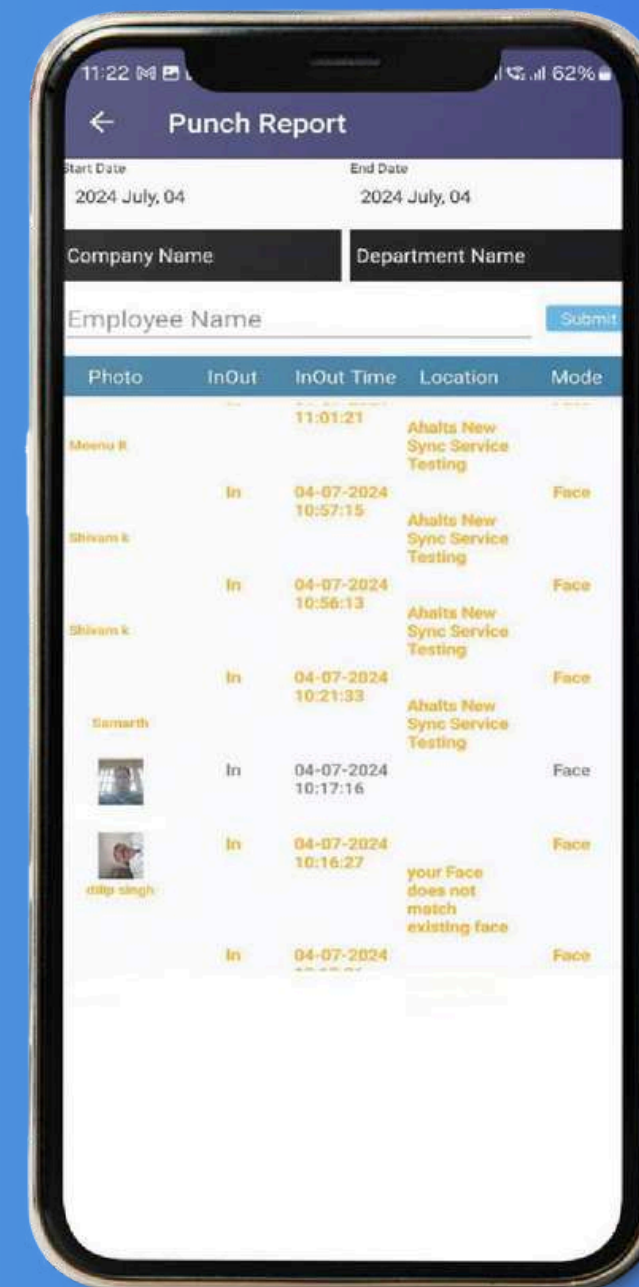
11:22 62%

← Punch Report

Start Date
2024 July, 04

End Date
2024 July, 04

Company Name

Department Name

Employee Name

Submit

| Photo | InOut | InOut Time | Location | Mode |
|---|---|---|---|---|
| Meenu R | | 11:01:21 | Ahalts New Sync Service Testing | |
| Shivam k | In | 04-07-2024 10:57:15 | Ahalts New Sync Service Testing | Face |
| Shivam k | In | 04-07-2024 10:56:13 | Ahalts New Sync Service Testing | Face |
| Samarth | In | 04-07-2024 10:21:33 | Ahalts New Sync Service Testing | Face |
| | In | 04-07-2024 10:17:16 | | Face |
| dilip singh | In | 04-07-2024 10:16:27 | your Face does not match existing face | Face |
| | In | 04-07-2024 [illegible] | | Face |